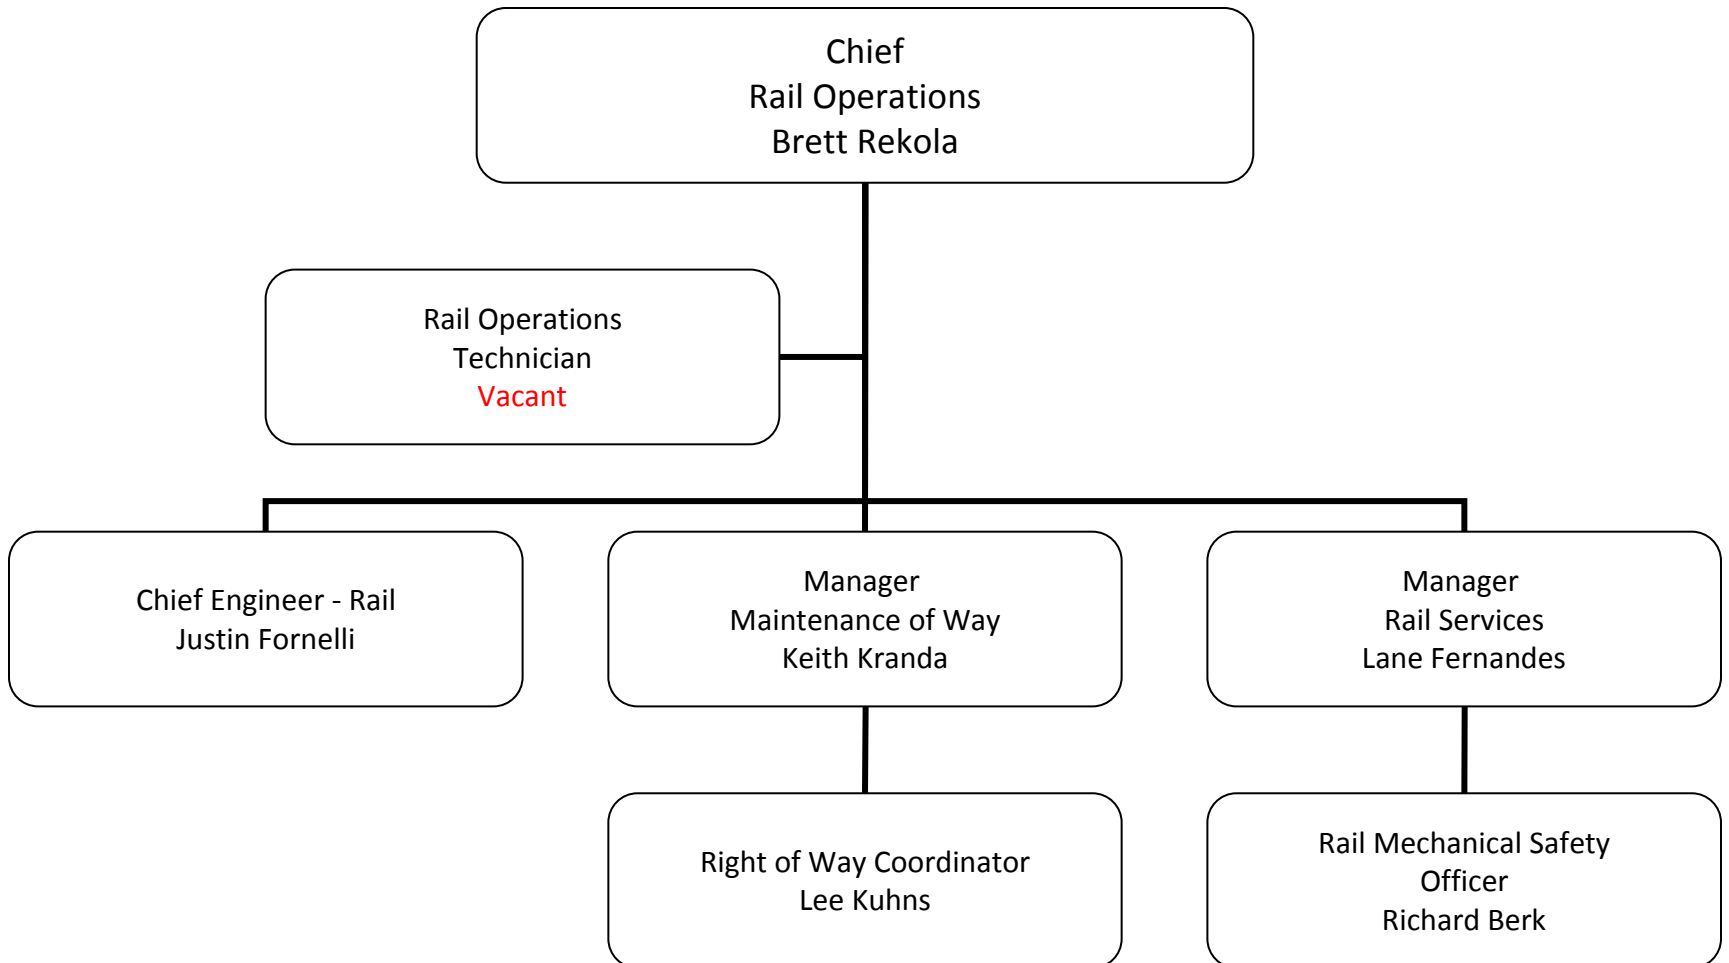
Chief
Rail Operations
Brett Rekola

Rail Operations
Technician
Vacant

Chief Engineer - Rail
Justin Fornelli

Manager
Maintenance of Way
Keith Kranda

Manager
Rail Services
Lane Fernandes

Right of Way Coordinator
Lee Kuhns

Rail Mechanical Safety
Officer
Richard Berk